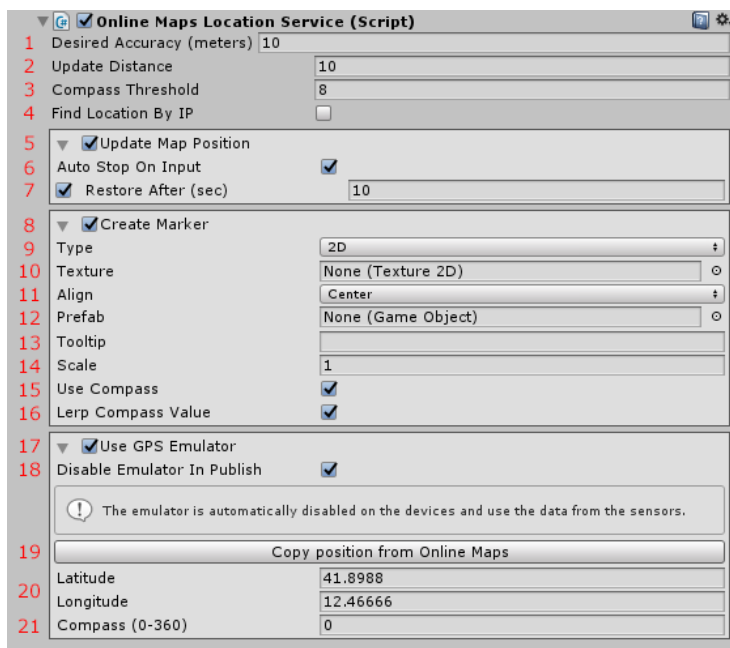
Online Maps Location Service (Script)

1 Desired Accuracy (meters) 10
2 Update Distance 10
3 Compass Threshold 8
4 Find Location By IP

5 Update Map Position
6 Auto Stop On Input
7 Restore After (sec) 10

8 Create Marker
9 Type 2D
10 Texture None (Texture 2D)
11 Align Center
12 Prefab None (Game Object)
13 Tooltip
14 Scale 1
15 Use Compass
16 Lerp Compass Value

17 Use GPS Emulator
18 Disable Emulator In Publish

The emulator is automatically disabled on the devices and use the data from the sensors.

19 Copy position from Online Maps
20 Latitude 41.8988
Longitude 12.46666
21 Compass (0-360) 0